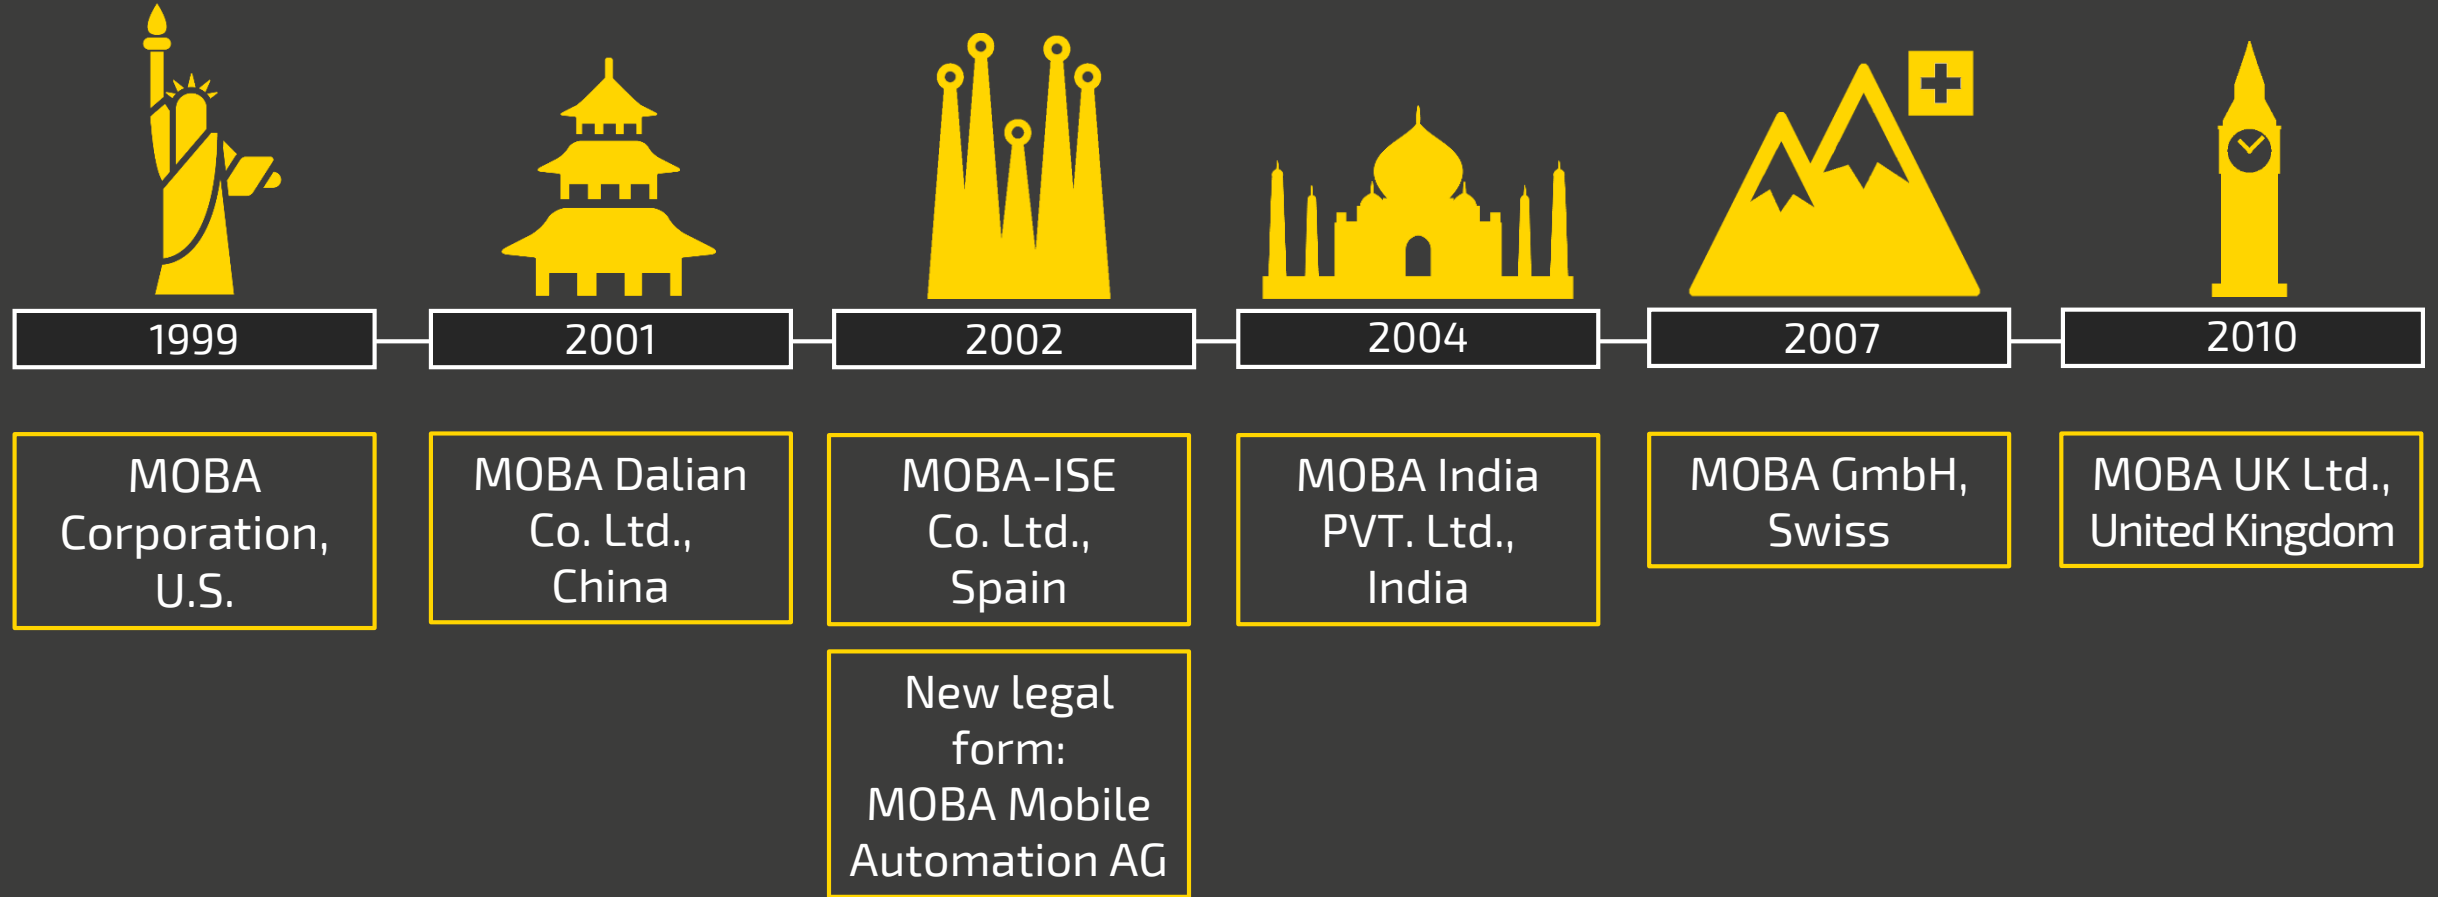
1999

MOBA Corporation, U.S.

2001

MOBA Dalian Co. Ltd., China

2002

MOBA-ISE Co. Ltd., Spain

New legal form: MOBA Mobile Automation AG

2004

MOBA India PVT. Ltd., India

2007

MOBA GmbH, Swiss

2010

MOBA UK Ltd., United Kingdom